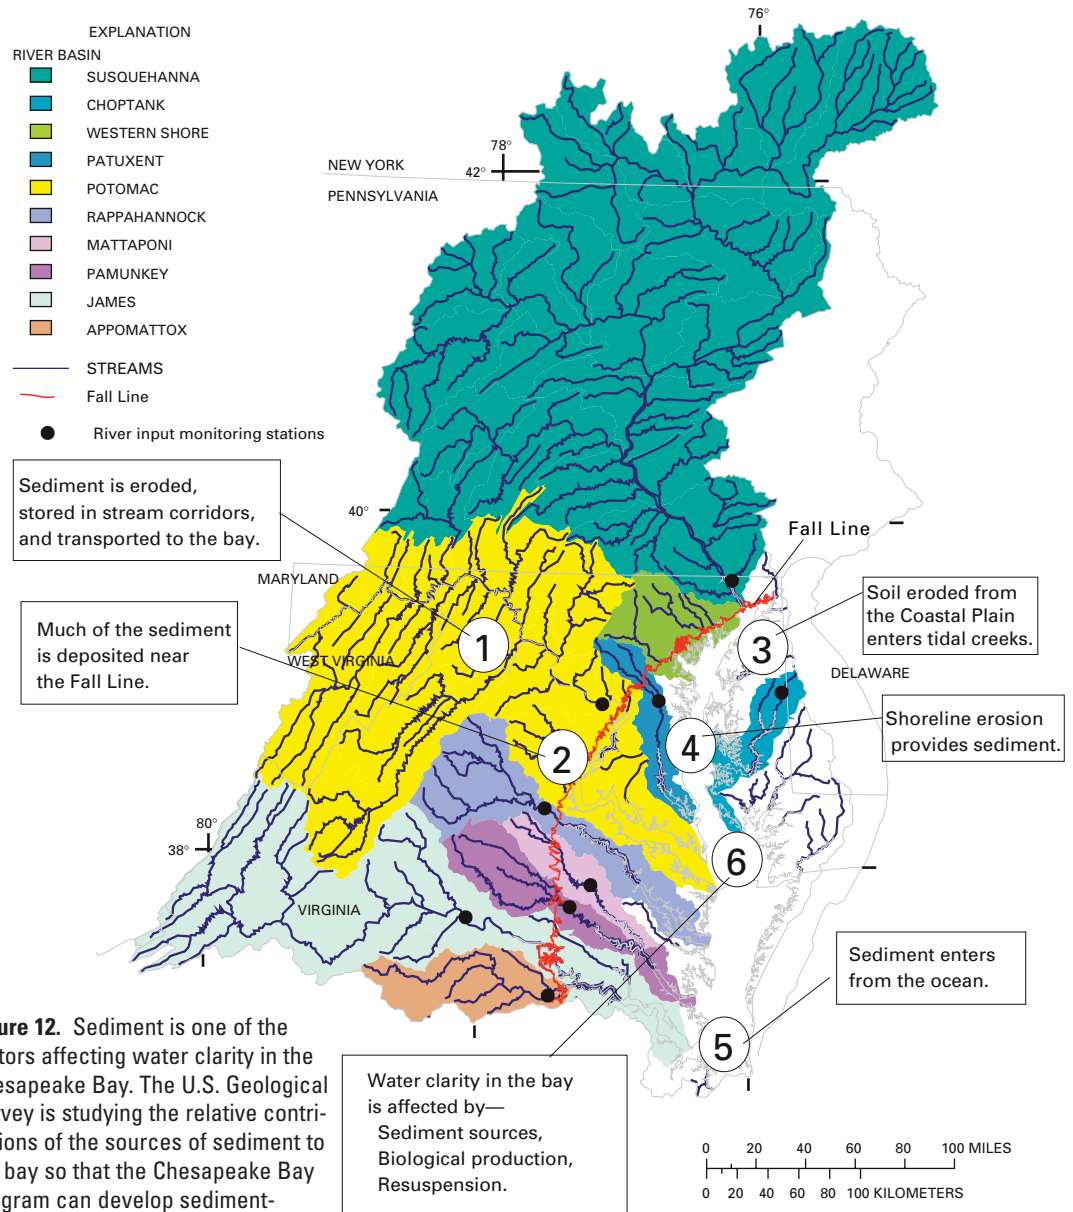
EXPLANATION

RIVER BASIN

SUSQUEHANNA

CHOPTANK

WESTERN SHORE

PATUXENT

POTOMAC

RAPPAHANNOCK

MATTAPONI

PAMUNKEY

JAMES

APPOMATTOX

STREAMS

Fall Line

River input monitoring stations

76°

78°

42°

NEW YORK

PENNSYLVANIA

Sediment is eroded, stored in stream corridors, and transported to the bay.

40°

Fall Line

MARYLAND

Soil eroded from the Coastal Plain enters tidal creeks.

Much of the sediment is deposited near the Fall Line.

1

WEST VIRGINIA

3

DELAWARE

4

Shoreline erosion provides sediment.

2

80°

38°

6

VIRGINIA

Sediment enters from the ocean.

5

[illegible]ure 12. Sediment is one of the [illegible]tors affecting water clarity in the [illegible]esapeake Bay. The U.S. Geological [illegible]vey is studying the relative contri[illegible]ions of the sources of sediment to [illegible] bay so that the Chesapeake Bay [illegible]gram can develop sediment-

Water clarity in the bay is affected by—
Sediment sources,
Biological production,
Resuspension.

0 20 40 60 80 100 MILES

0 20 40 60 80 100 KILOMETERS